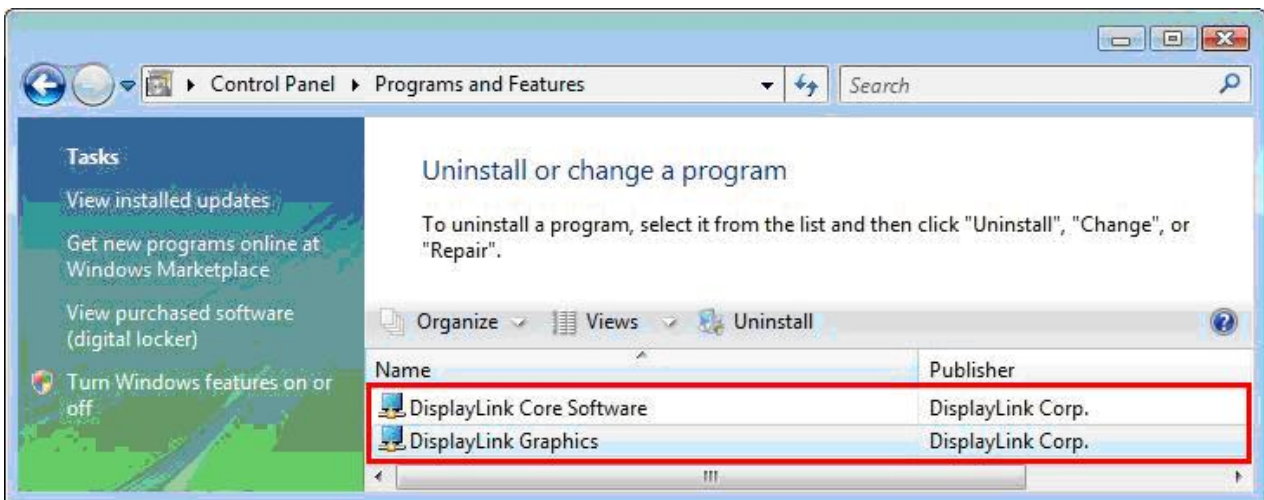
Control Panel ▸ Programs and Features

Search

Tasks

View installed updates

Get new programs online at Windows Marketplace

View purchased software (digital locker)

Turn Windows features on or off

Uninstall or change a program

To uninstall a program, select it from the list and then click "Uninstall", "Change", or "Repair".

Organize Views Uninstall

| Name | Publisher |
|---|---|
| DisplayLink Core Software | DisplayLink Corp. |
| DisplayLink Graphics | DisplayLink Corp. |